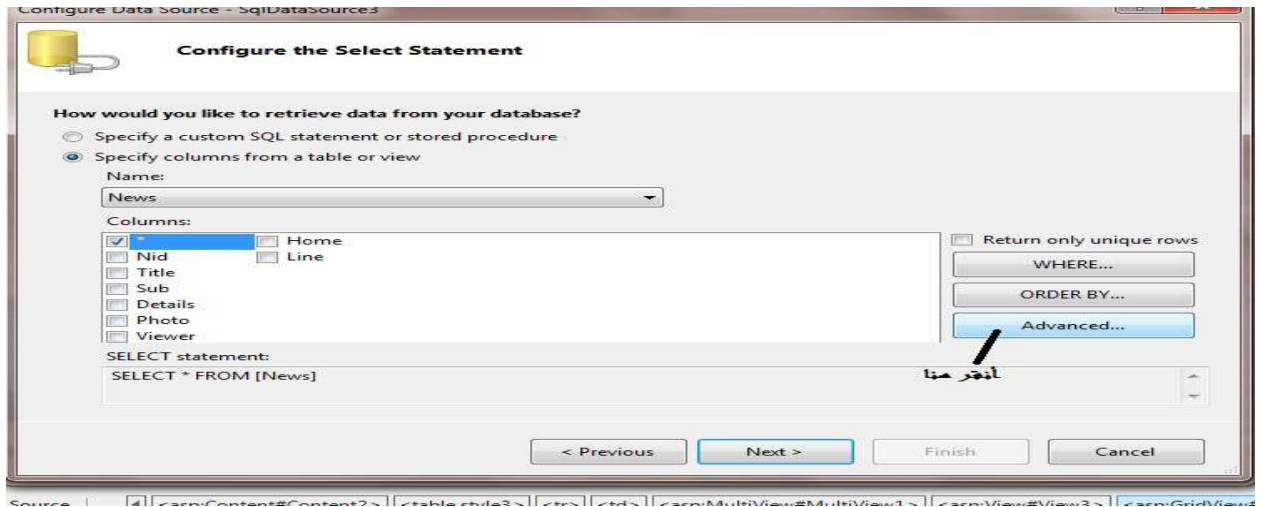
Configure Data Source - SqlDataSource3

Configure the Select Statement

How would you like to retrieve data from your database?

Specify a custom SQL statement or stored procedure

Specify columns from a table or view

Name:

News

Columns:

| * | Home |
|---|---|
| Nid | Line |
| Title | |
| Sub | |
| Details | |
| Photo | |
| Viewer | |

Return only unique rows

WHERE...

ORDER BY...

Advanced...

SELECT statement:

SELECT * FROM [News]

أنقر هنا

< Previous

Next >

Finish

Cancel

Source | <asp:Content#Content2> <table.style3> <tr> <td> <asp:MultiView#MultiView1> <asp:View#View3> <asp:GridView#